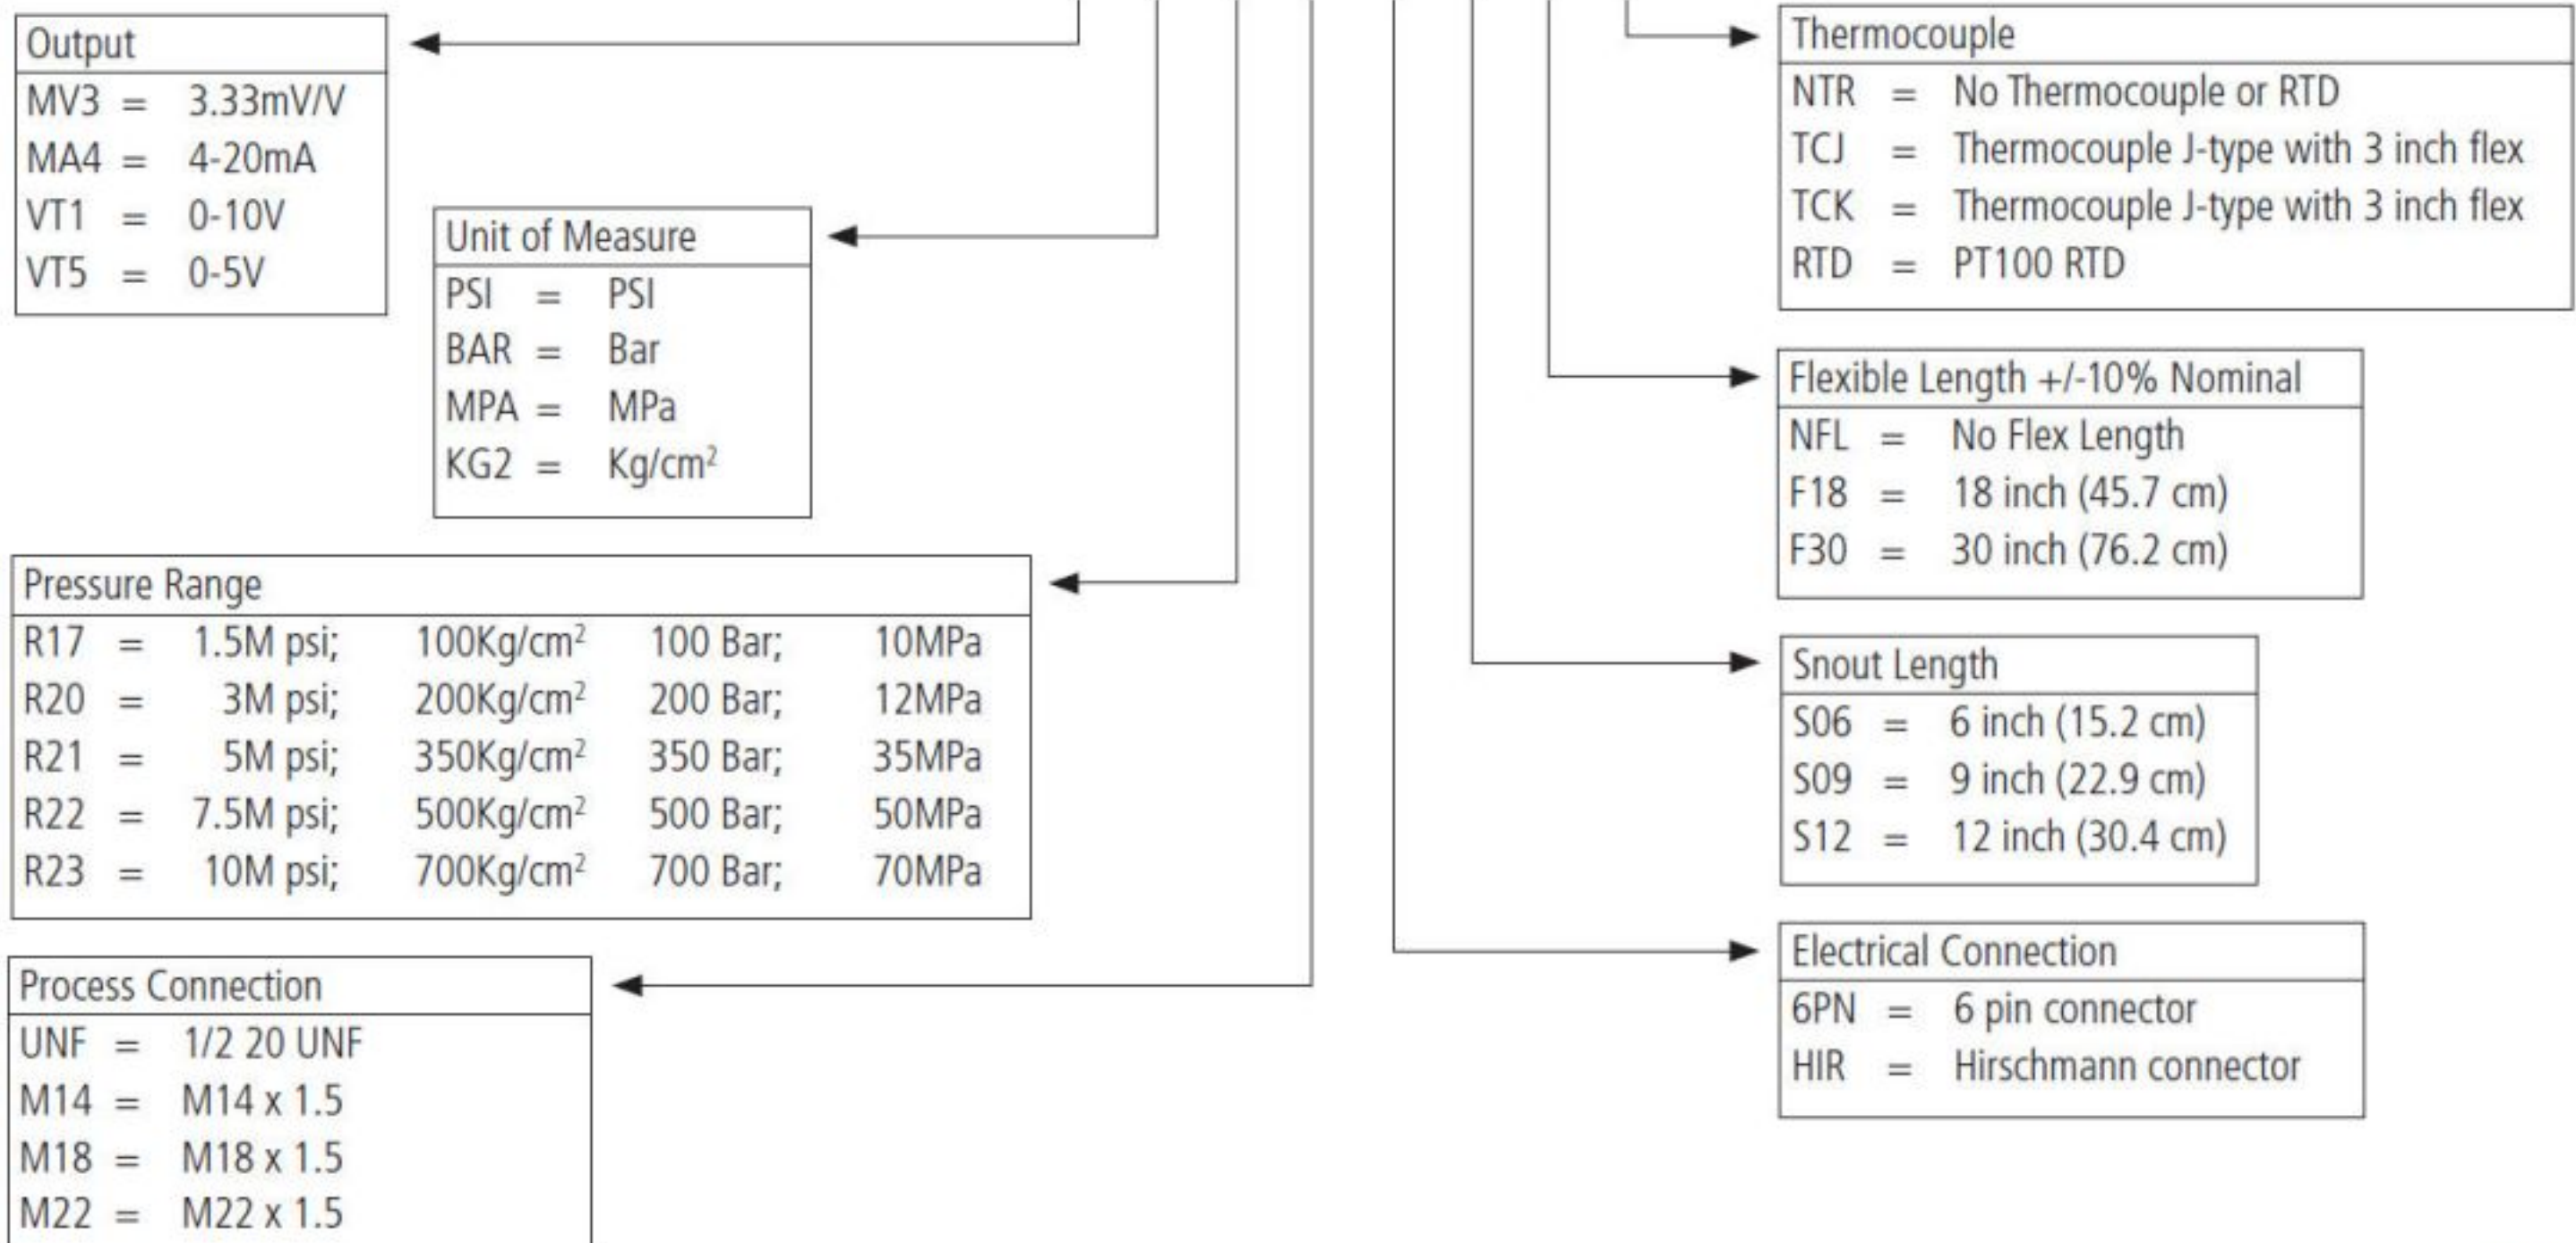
Output
MV3 = 3.33mV/V
MA4 = 4-20mA
VT1 = 0-10V
VT5 = 0-5V

Unit of Measure
PSI = PSI
BAR = Bar
MPA = MPa
KG2 = Kg/cm$^2$

Pressure Range
R17 = 1.5M psi; 100Kg/cm$^2$ 100 Bar; 10MPa
R20 = 3M psi; 200Kg/cm$^2$ 200 Bar; 12MPa
R21 = 5M psi; 350Kg/cm$^2$ 350 Bar; 35MPa
R22 = 7.5M psi; 500Kg/cm$^2$ 500 Bar; 50MPa
R23 = 10M psi; 700Kg/cm$^2$ 700 Bar; 70MPa

Process Connection
UNF = 1/2 20 UNF
M14 = M14 x 1.5
M18 = M18 x 1.5
M22 = M22 x 1.5

Thermocouple
NTR = No Thermocouple or RTD
TCJ = Thermocouple J-type with 3 inch flex
TCK = Thermocouple J-type with 3 inch flex
RTD = PT100 RTD

Flexible Length +/-10% Nominal
NFL = No Flex Length
F18 = 18 inch (45.7 cm)
F30 = 30 inch (76.2 cm)

Snout Length
S06 = 6 inch (15.2 cm)
S09 = 9 inch (22.9 cm)
S12 = 12 inch (30.4 cm)

Electrical Connection
6PN = 6 pin connector
HIR = Hirschmann connector